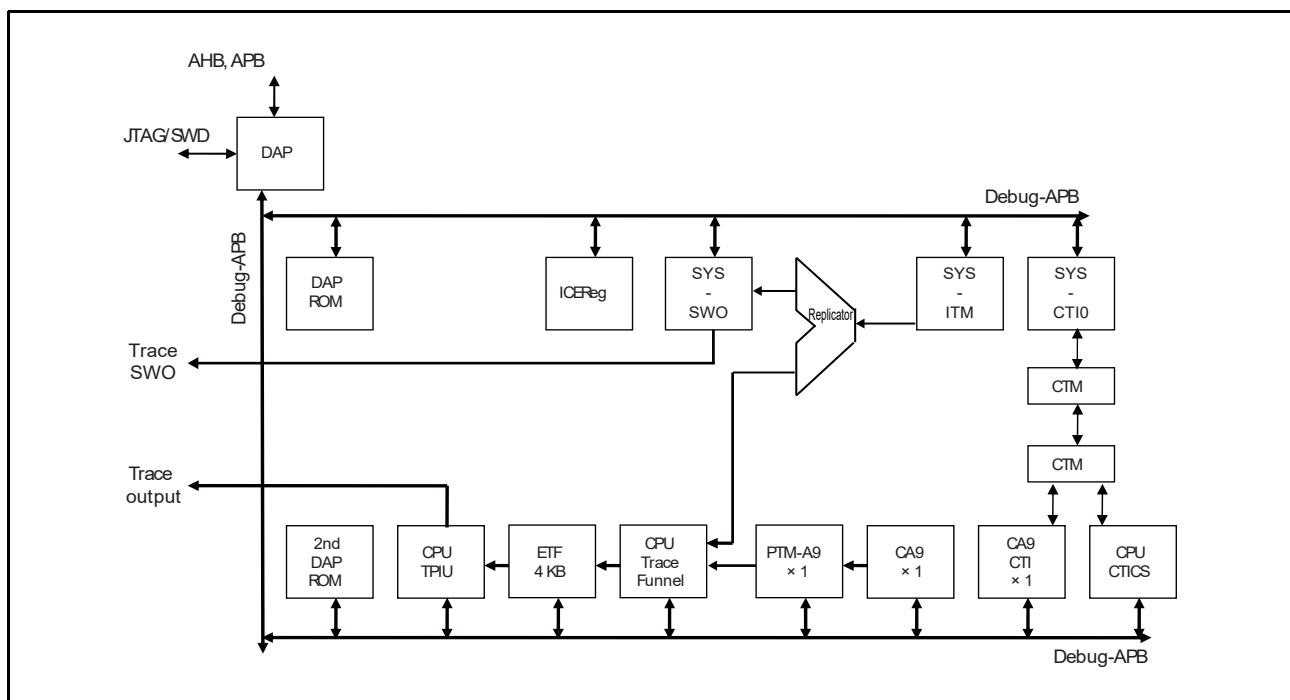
AHB, APB

JTAG/SWD

DAP

Debug-APB

Debug-APB

DAP ROM

ICEReg

SYS - SWO

Replicator

SYS - ITM

SYS - CTI0

Trace SWO

CTM

CTM

Trace output

2nd DAP ROM

CPU TPIU

ETF 4 KB

CPU Trace Funnel

PTM-A9 × 1

CA9 × 1

CA9 CTI × 1

CPU CTICS

Debug-APB